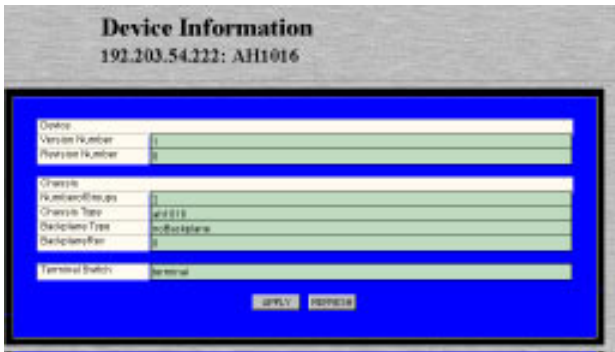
Device Information
192.203.54.222: AH1016

| Device | |
|---|---|
| Version Number | 1 |
| Revision Number | 0 |

| Chassis | |
|---|---|
| NumberofGroups | 1 |
| Chassis Type | ah1016 |
| Backplane Type | noBackplane |
| BackplaneRev | 0 |

| Terminal Switch | terminal |
|---|---|

APPLY REFRESH